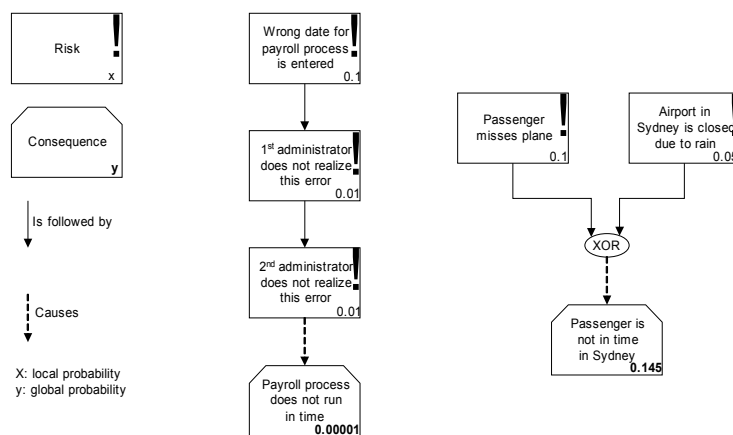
Risk
!
x

Consequence
y

Is followed by

Causes

X: local probability
y: global probability

Wrong date for payroll process is entered
!
0.1

1st administrator does not realize this error
!
0.01

2nd administrator does not realize this error
!
0.01

Payroll process does not run in time
0.00001

Passenger misses plane
!
0.1

Airport in Sydney is closed due to rain
!
0.05

XOR

Passenger is not in time in Sydney
0.145